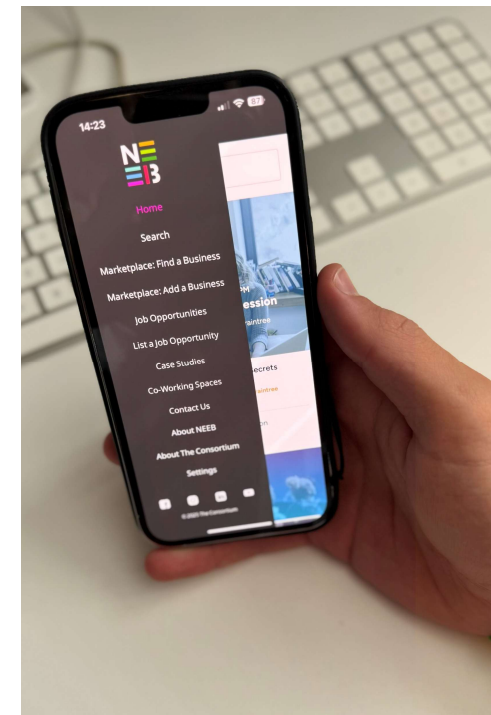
14:23

87

NE
EB

Home

Search

Marketplace: Find a Business

Marketplace: Add a Business

Job Opportunities

List a Job Opportunity

Case Studies

Co-Working Spaces

Contact Us

About NEEB

About The Consortium

Settings

© 2023 The Consortium

ession

raintree

PM

ecrets

raintree

n